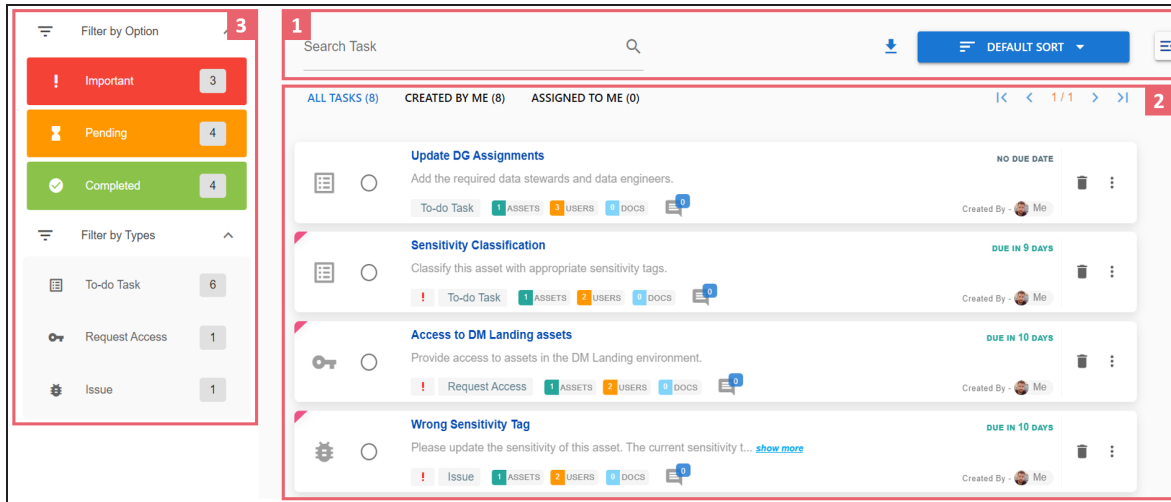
Filter by Option
3
Important 3
Pending 4
Completed 4
Filter by Types
To-do Task 6
Request Access 1
Issue 1

1
Search Task
DEFAULT SORT

ALL TASKS (8) CREATED BY ME (8) ASSIGNED TO ME (0)
1 / 1
2

Update DG Assignments
NO DUE DATE
Add the required data stewards and data engineers.
To-do Task 1 ASSETS 3 USERS 0 DOCS 0
Created By - Me

Sensitivity Classification
DUE IN 9 DAYS
Classify this asset with appropriate sensitivity tags.
! To-do Task 1 ASSETS 2 USERS 0 DOCS 0
Created By - Me

Access to DM Landing assets
DUE IN 10 DAYS
Provide access to assets in the DM Landing environment.
! Request Access 1 ASSETS 2 USERS 0 DOCS 0
Created By - Me

Wrong Sensitivity Tag
DUE IN 10 DAYS
Please update the sensitivity of this asset. The current sensitivity t... show more
! Issue 1 ASSETS 2 USERS 0 DOCS 0
Created By - Me